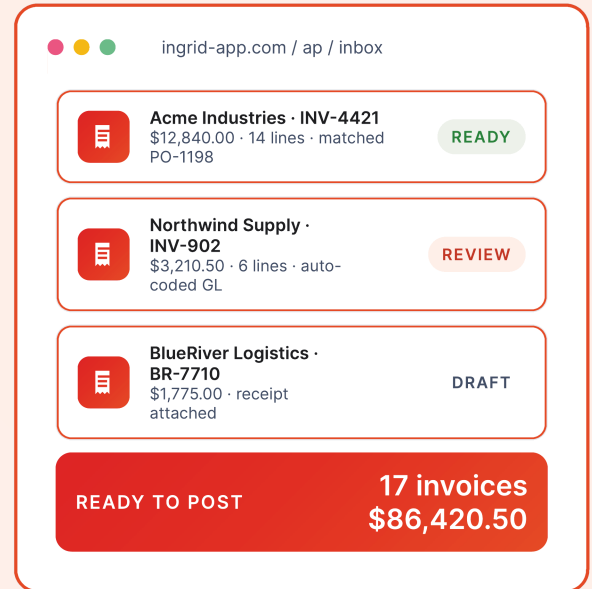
ingrid-app.com / ap / inbox

Acme Industries · INV-4421
$12,840.00 · 14 lines · matched PO-1198
READY

Northwind Supply · INV-902
$3,210.50 · 6 lines · auto-coded GL
REVIEW

BlueRiver Logistics · BR-7710
$1,775.00 · receipt attached
DRAFT

READY TO POST
17 invoices
$86,420.50